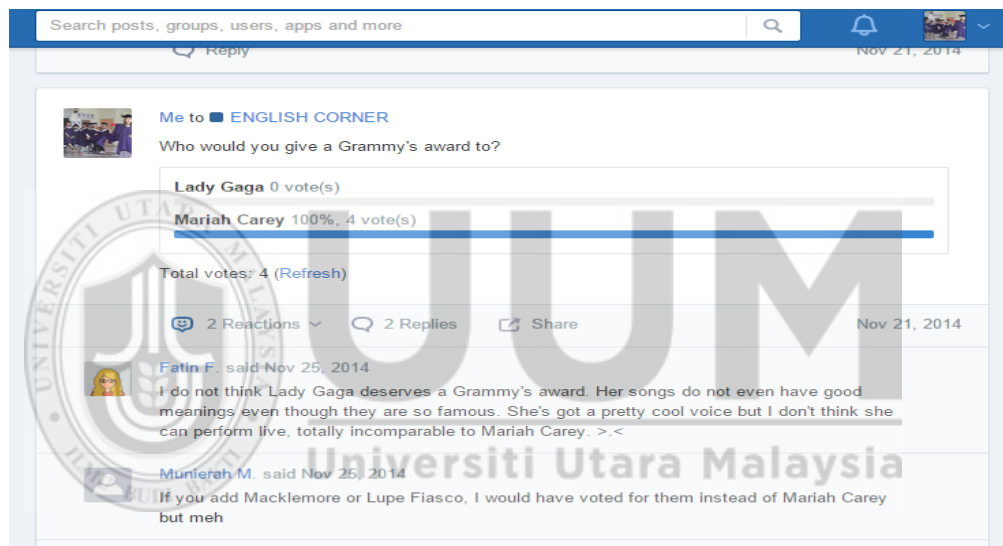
Search posts, groups, users, apps and more

Reply

Nov 21, 2014

Me to ENGLISH CORNER

Who would you give a Grammy's award to?

Lady Gaga 0 vote(s)

Mariah Carey 100%, 4 vote(s)

Total votes: 4 (Refresh)

2 Reactions 2 Replies Share Nov 21, 2014

Fatin F. said Nov 25, 2014

I do not think Lady Gaga deserves a Grammy's award. Her songs do not even have good meanings even though they are so famous. She's got a pretty cool voice but I don't think she can perform live, totally incomparable to Mariah Carey. >.<

Munierah M. said Nov 25, 2014

If you add Macklemore or Lupe Fiasco, I would have voted for them instead of Mariah Carey but meh

UUM

Universiti Utara Malaysia

UNIVERSITI UTARA MALAYSIA